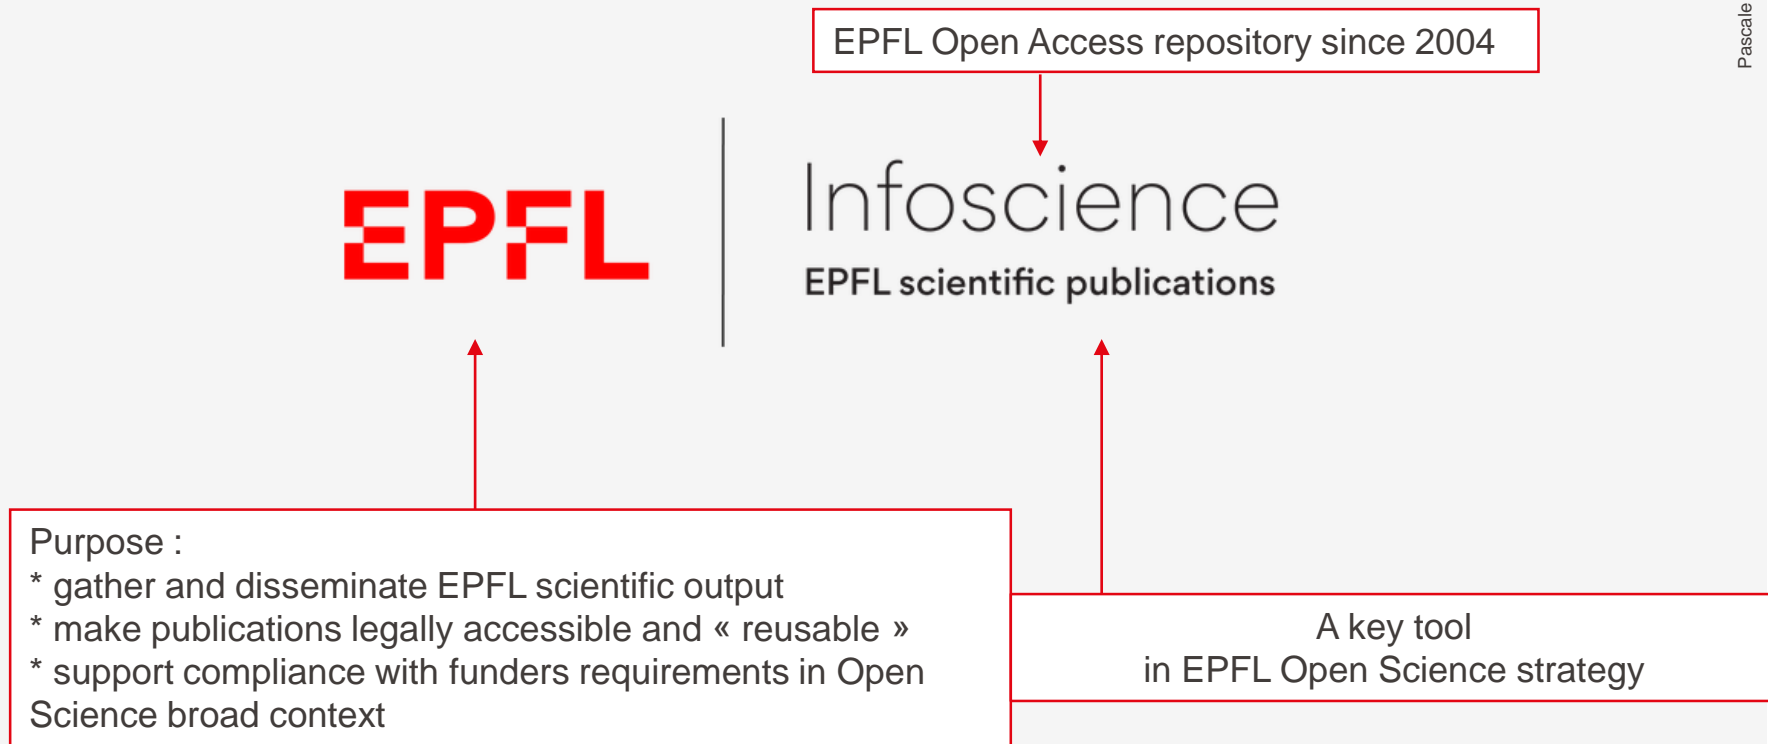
EPFL Open Access repository since 2004

Pascale

EPFL

Infoscience
EPFL scientific publications

Purpose :
* gather and disseminate EPFL scientific output
* make publications legally accessible and « reusable »
* support compliance with funders requirements in Open Science broad context

A key tool
in EPFL Open Science strategy